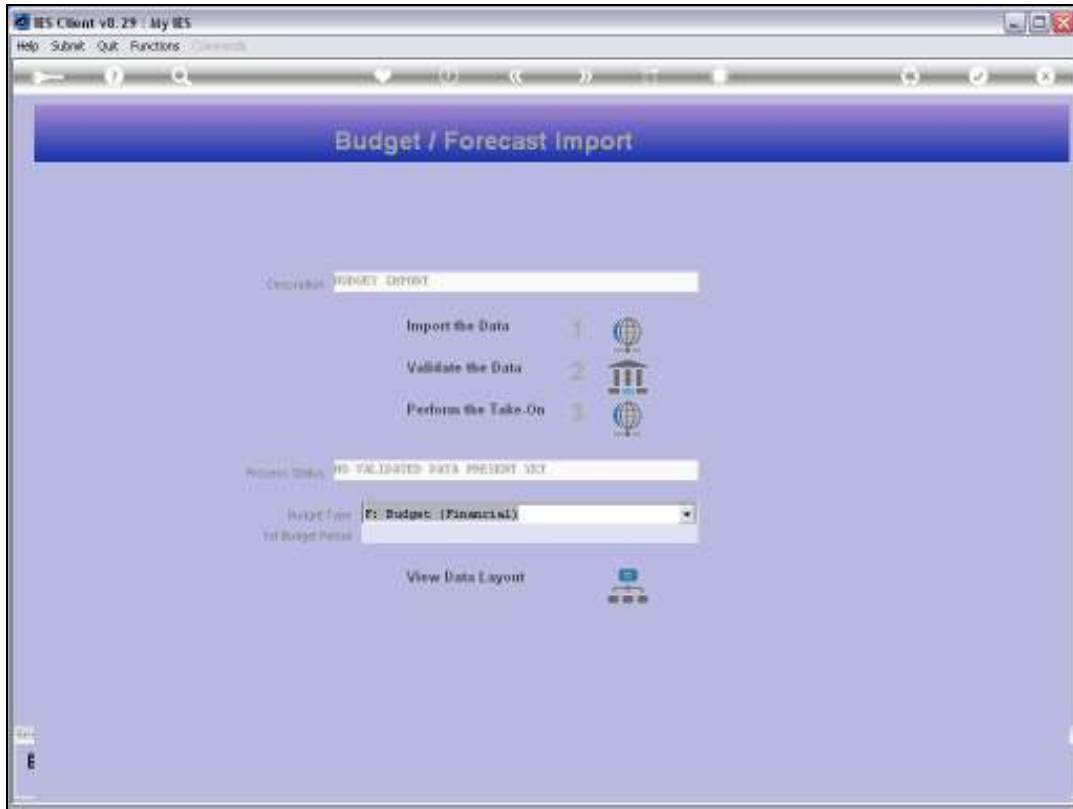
IES Client v8.29 : My IES

Help Submit Quit Functions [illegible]

Budget / Forecast Import

Description BUDGET IMPORT

Import the Data 1

Validate the Data 2

Perform the Take-On 3

Process Status NO VALIDATED DATA PRESENT YET

Budget Type F: Budget (Financial)

1st Budget Period

View Data Layout